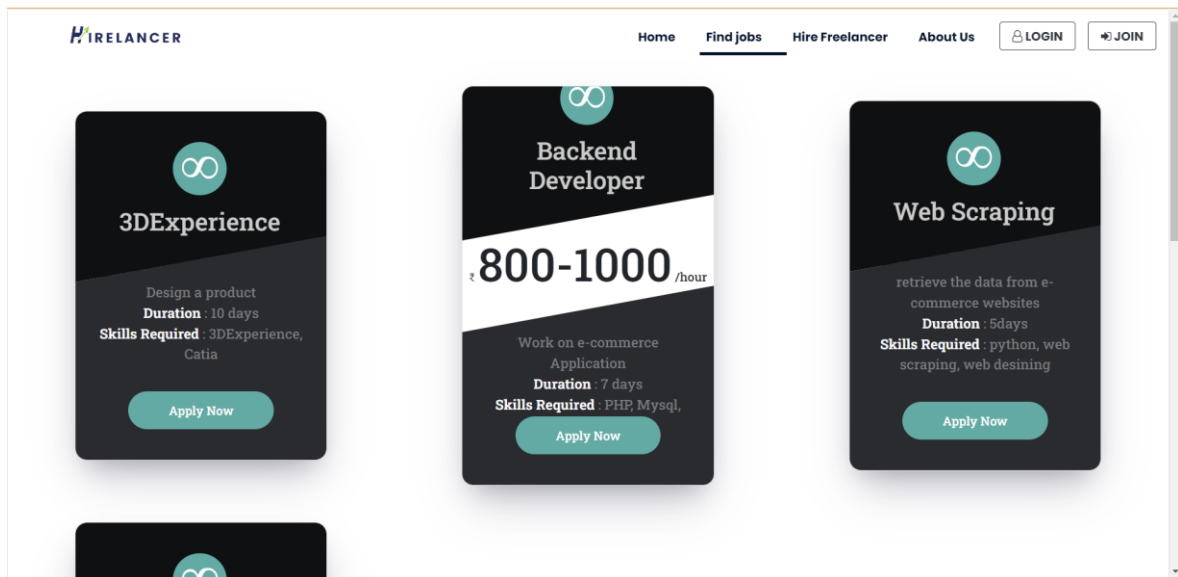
HIRELANCER

Home Find jobs Hire Freelancer About Us LOGIN JOIN

3DExperience

Design a product
**Duration** : 10 days
**Skills Required** : 3DExperience, Catia

Apply Now

Backend Developer

₹ 800-1000 /hour

Work on e-commerce Application
**Duration** : 7 days
**Skills Required** : PHP, Mysql,

Apply Now

Web Scraping

retrieve the data from e-commerce websites
**Duration** : 5days
**Skills Required** : python, web scraping, web desining

Apply Now